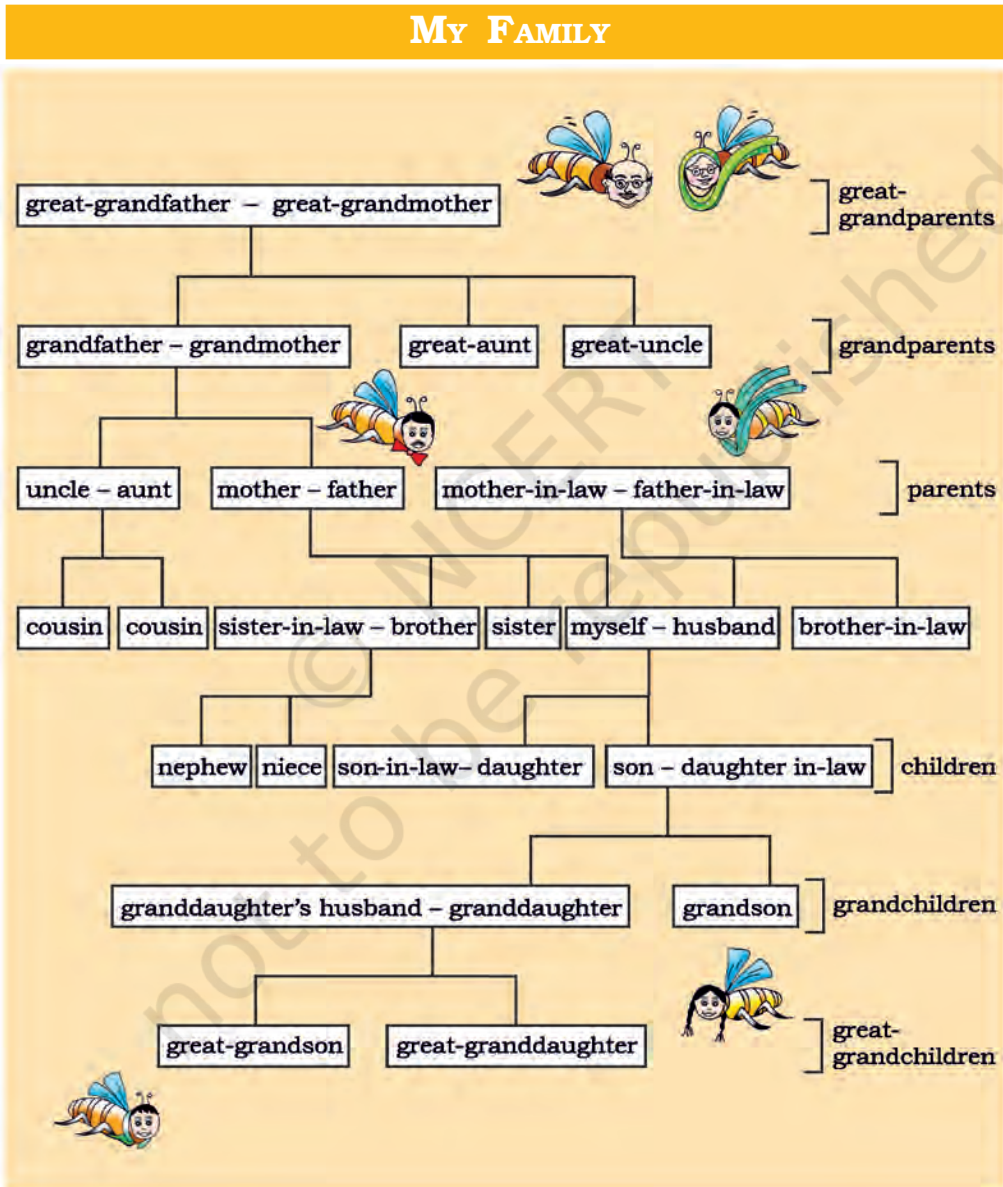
MY FAMILY

great-grandfather – great-grandmother

great-grandparents

grandfather – grandmother

great-aunt

great-uncle

grandparents

uncle – aunt

mother – father

mother-in-law – father-in-law

parents

cousin

cousin

sister-in-law – brother

sister

myself – husband

brother-in-law

nephew

niece

son-in-law– daughter

son – daughter in-law

children

granddaughter's husband – granddaughter

grandson

grandchildren

great-grandson

great-granddaughter

great-grandchildren

© NCERT not to be republished